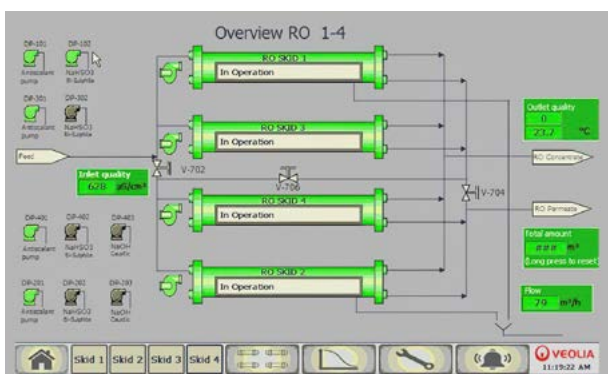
Overview RO 1-4

DP-101
Antiscalant pump
DP-102
NaHSO3 Bi-Sulphite
DP-301
Antiscalant pump
DP-302
NaHSO3 Bi-Sulphite

Feed

Inlet quality
678 µS/cm²

V-702

DP-401
Antiscalant pump
DP-402
NaHSO3 Bi-Sulphite
DP-403
NaOH Caustic

DP-201
Antiscalant pump
DP-202
NaHSO3 Bi-Sulphite
DP-203
NaOH Caustic

RO SKID 1
In Operation

RO SKID 3
In Operation

V-706

RO SKID 4
In Operation

RO SKID 2
In Operation

V-704

Outlet quality
0
23.2 °C

RO Concentrate

RO Permeate

Total amount
# # # m³
(Long press to reset)

Flow
70 m³/h

Skid 1 Skid 2 Skid 3 Skid 4

VEOLIA
11:19:22 AM